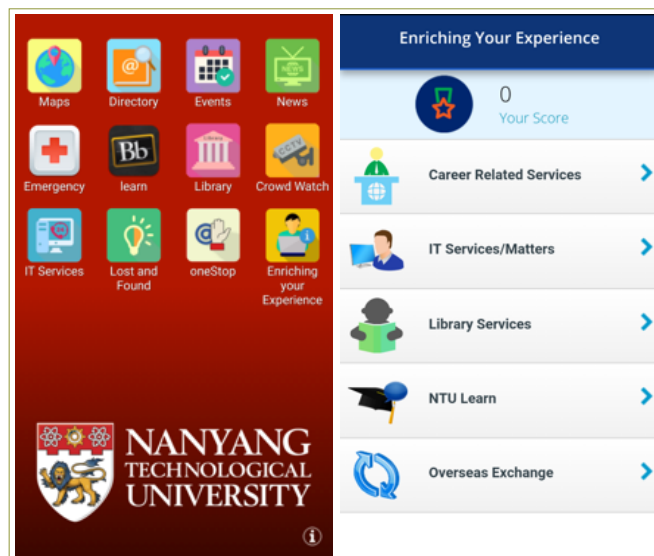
Maps
Directory
Events
News
Emergency
Bb
learn
Library
Library
CCTV
Crowd Watch
IT Services
Lost and Found
oneStop
Enriching your Experience

NANYANG TECHNOLOGICAL UNIVERSITY

Enriching Your Experience
0
Your Score
Career Related Services
IT Services/Matters
Library Services
NTU Learn
Overseas Exchange